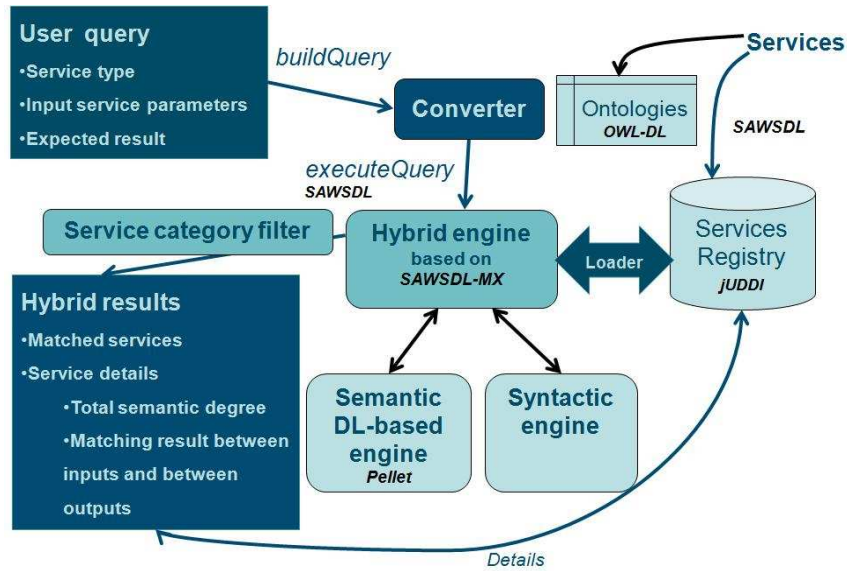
User query
•Service type
•Input service parameters
•Expected result

buildQuery

Converter

Ontologies
OWL-DL

Services

SAWSDL

executeQuery
SAWSDL

Service category filter

Hybrid engine
based on
SAWSDL-MX

Loader

Services Registry
jUDDI

Hybrid results
•Matched services
•Service details
•Total semantic degree
•Matching result between inputs and between outputs

Semantic DL-based engine
Pellet

Syntactic engine

Details